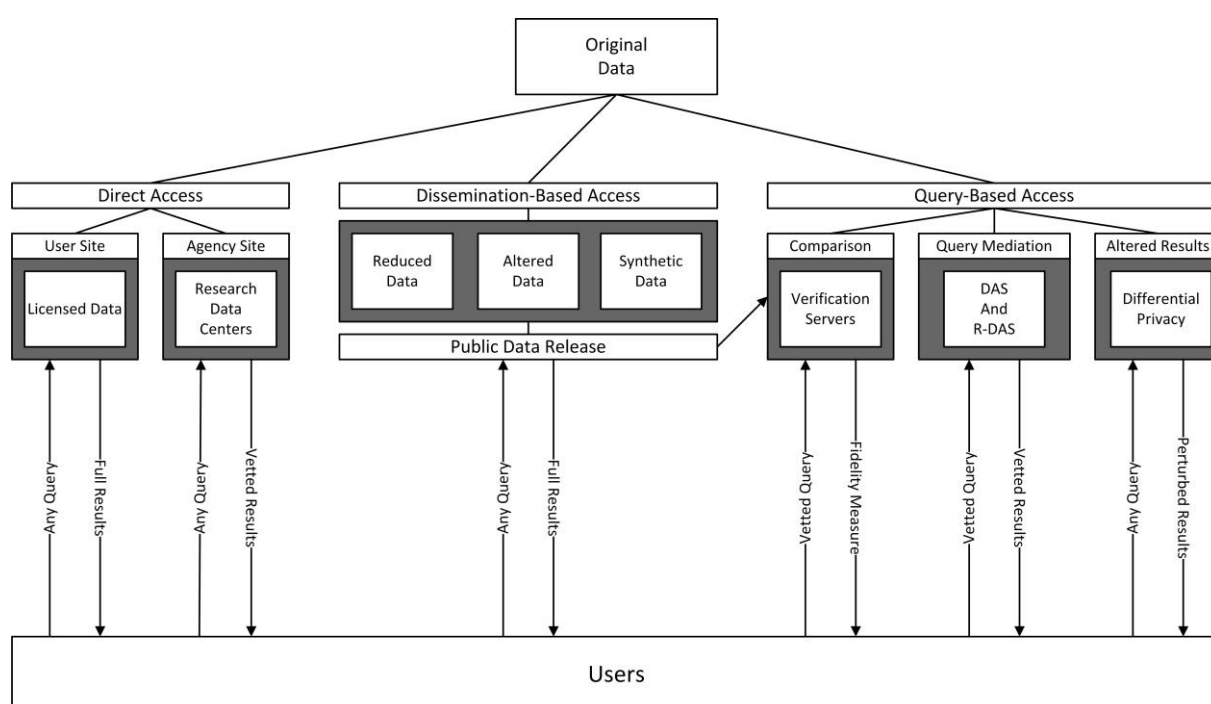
Original Data

Direct Access

User Site

Licensed Data

Agency Site

Research Data Centers

Dissemination-Based Access

Reduced Data

Altered Data

Synthetic Data

Public Data Release

Query-Based Access

Comparison

Verification Servers

Query Mediation

DAS And R-DAS

Altered Results

Differential Privacy

Any Query

Full Results

Any Query

Vetted Results

Any Query

Full Results

Vetted Query

Fidelity Measure

Vetted Query

Vetted Results

Any Query

Perturbed Results

Users